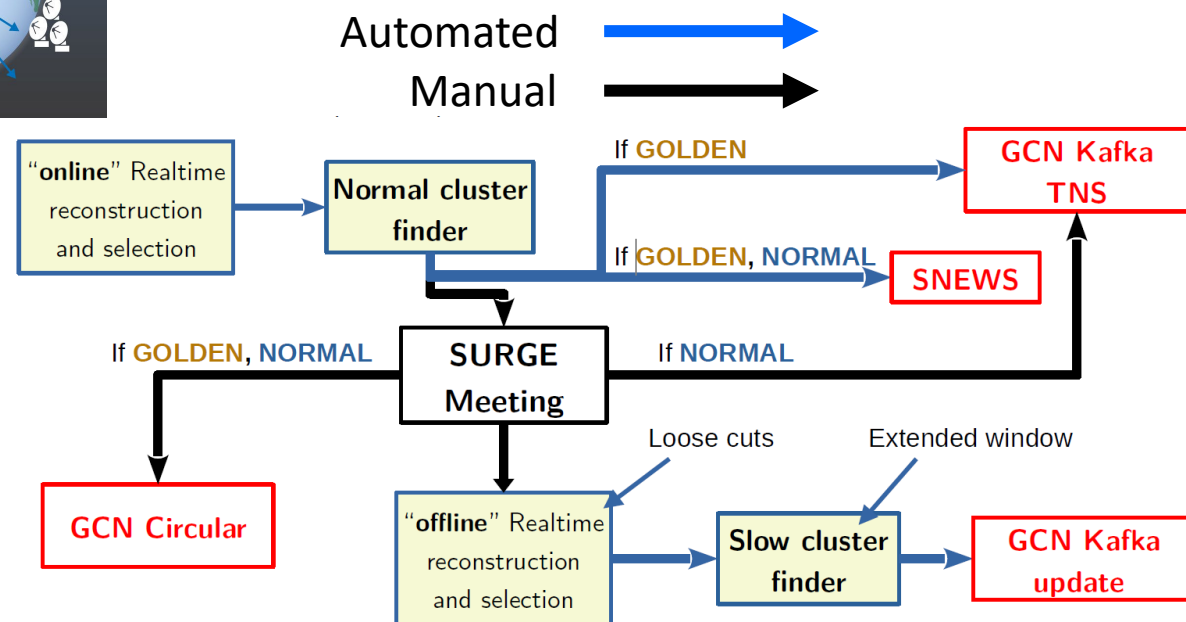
Automated

Manual

"online" Realtime reconstruction and selection

Normal cluster finder

If GOLDEN

GCN Kafka TNS

If GOLDEN, NORMAL

SNEWS

If GOLDEN, NORMAL

SURGE Meeting

If NORMAL

Loose cuts

Extended window

GCN Circular

"offline" Realtime reconstruction and selection

Slow cluster finder

GCN Kafka update